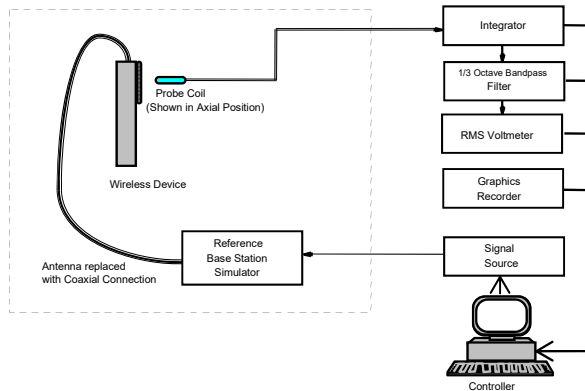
Probe Coil
(Shown in Axial Position)

Wireless Device

Antenna replaced with Coaxial Connection

Reference
Base Station
Simulator

Integrator

1/3 Octave Bandpass
Filter

RMS Voltmeter

Graphics
Recorder

Signal
Source

Controller